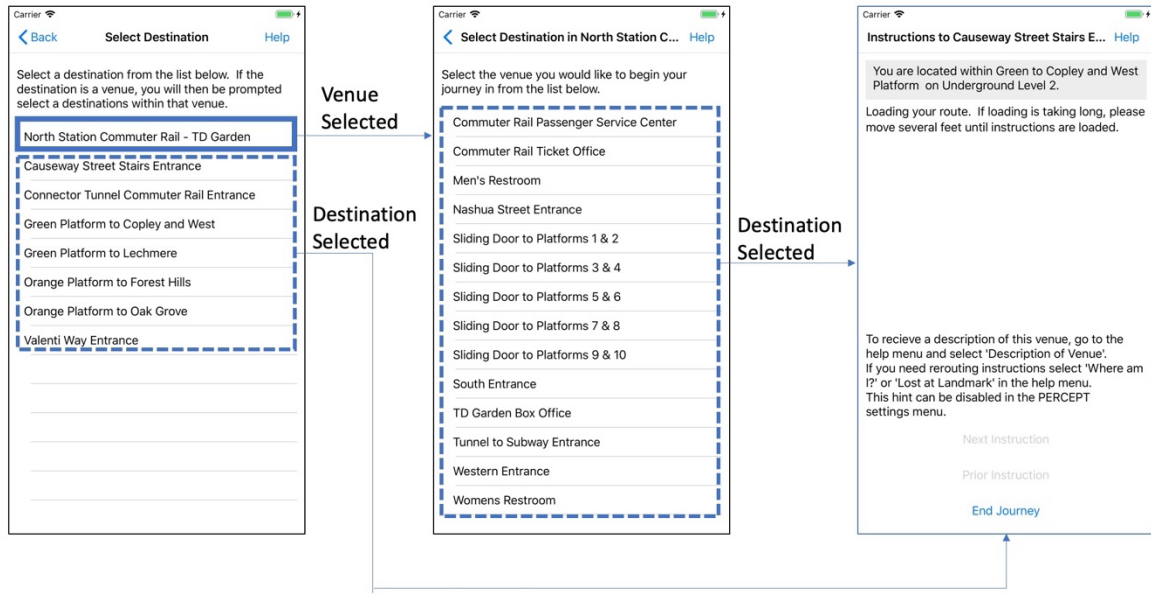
Carrier

Back Select Destination Help

Select a destination from the list below. If the destination is a venue, you will then be prompted select a destinations within that venue.

North Station Commuter Rail - TD Garden

Causeway Street Stairs Entrance

Connector Tunnel Commuter Rail Entrance

Green Platform to Copley and West

Green Platform to Lechmere

Orange Platform to Forest Hills

Orange Platform to Oak Grove

Valenti Way Entrance

Venue Selected

Destination Selected

Carrier

Select Destination in North Station C... Help

Select the venue you would like to begin your journey in from the list below.

Commuter Rail Passenger Service Center

Commuter Rail Ticket Office

Men's Restroom

Nashua Street Entrance

Sliding Door to Platforms 1 & 2

Sliding Door to Platforms 3 & 4

Sliding Door to Platforms 5 & 6

Sliding Door to Platforms 7 & 8

Sliding Door to Platforms 9 & 10

South Entrance

TD Garden Box Office

Tunnel to Subway Entrance

Western Entrance

Womens Restroom

Destination Selected

Carrier

Instructions to Causeway Street Stairs E... Help

You are located within Green to Copley and West Platform on Underground Level 2.

Loading your route. If loading is taking long, please move several feet until instructions are loaded.

To recieve a description of this venue, go to the help menu and select 'Description of Venue'.
If you need rerouting instructions select 'Where am I?' or 'Lost at Landmark' in the help menu.
This hint can be disabled in the PERCEPT settings menu.

Next Instruction

Prior Instruction

End Journey